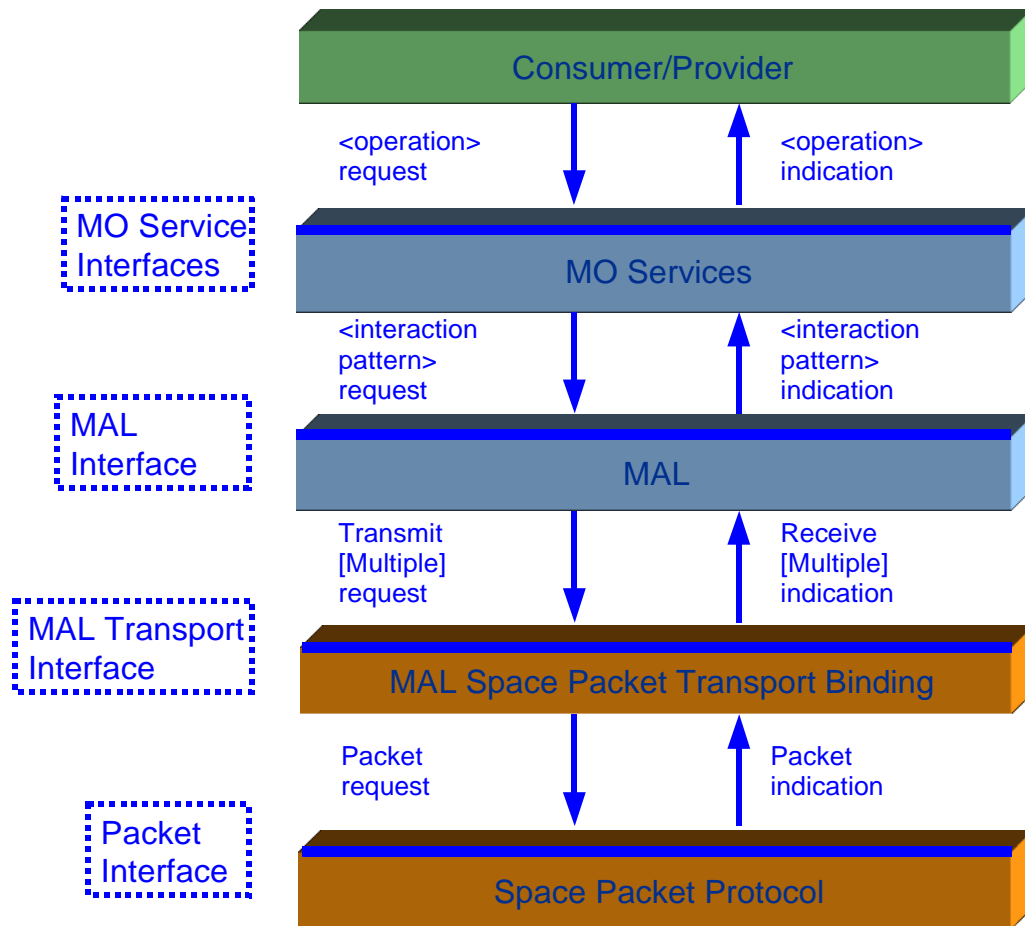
Consumer/Provider

<operation> request

<operation> indication

MO Service Interfaces

MO Services

<interaction pattern> request

<interaction pattern> indication

MAL Interface

MAL

Transmit [Multiple] request

Receive [Multiple] indication

MAL Transport Interface

MAL Space Packet Transport Binding

Packet request

Packet indication

Packet Interface

Space Packet Protocol